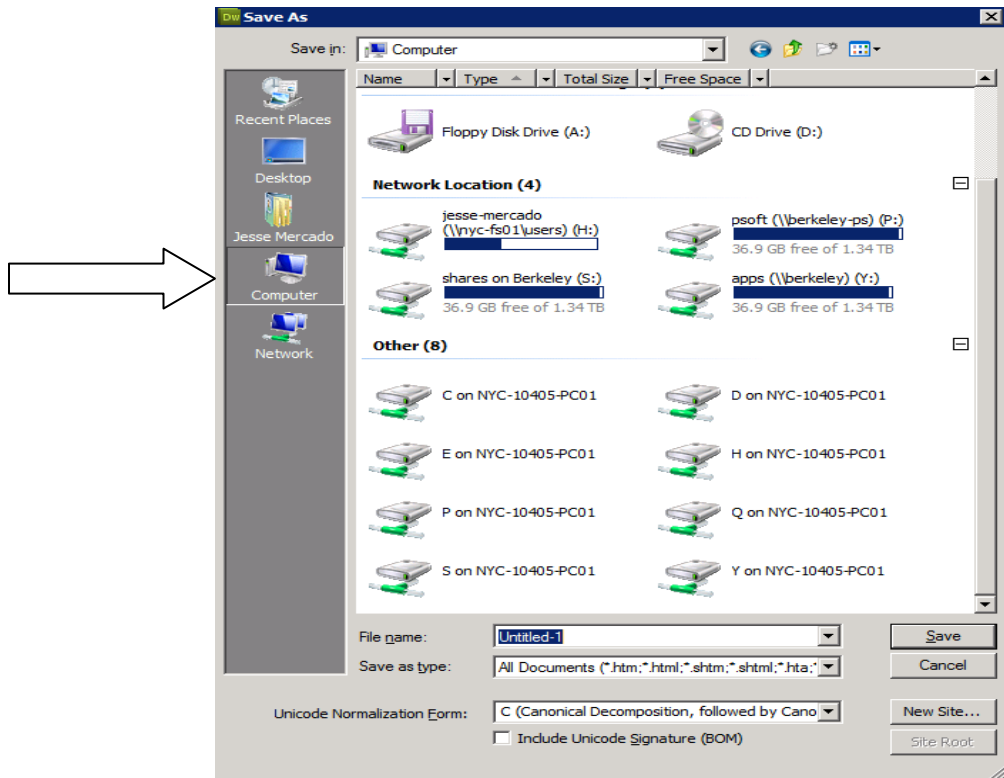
Dw Save As

Save in: Computer

Recent Places
Desktop
Jesse Mercado
Computer
Network

Name | Type | Total Size | Free Space

Floppy Disk Drive (A:)
CD Drive (D:)

Network Location (4)

jesse-mercado (\\nyc-fs01\users) (H:)
psoft (\\berkeley-ps) (P:)
36.9 GB free of 1.34 TB
shares on Berkeley (S:)
36.9 GB free of 1.34 TB
apps (\\berkeley) (Y:)
36.9 GB free of 1.34 TB

Other (8)

C on NYC-10405-PC01
D on NYC-10405-PC01
E on NYC-10405-PC01
H on NYC-10405-PC01
P on NYC-10405-PC01
Q on NYC-10405-PC01
S on NYC-10405-PC01
Y on NYC-10405-PC01

File name: Untitled-1
Save as type: All Documents (*.htm;*.html;*.shtm;*.shtml;*.hta;*
Save
Cancel

Unicode Normalization Form: C (Canonical Decomposition, followed by Cano
Include Unicode Signature (BOM)
New Site...
Site Root